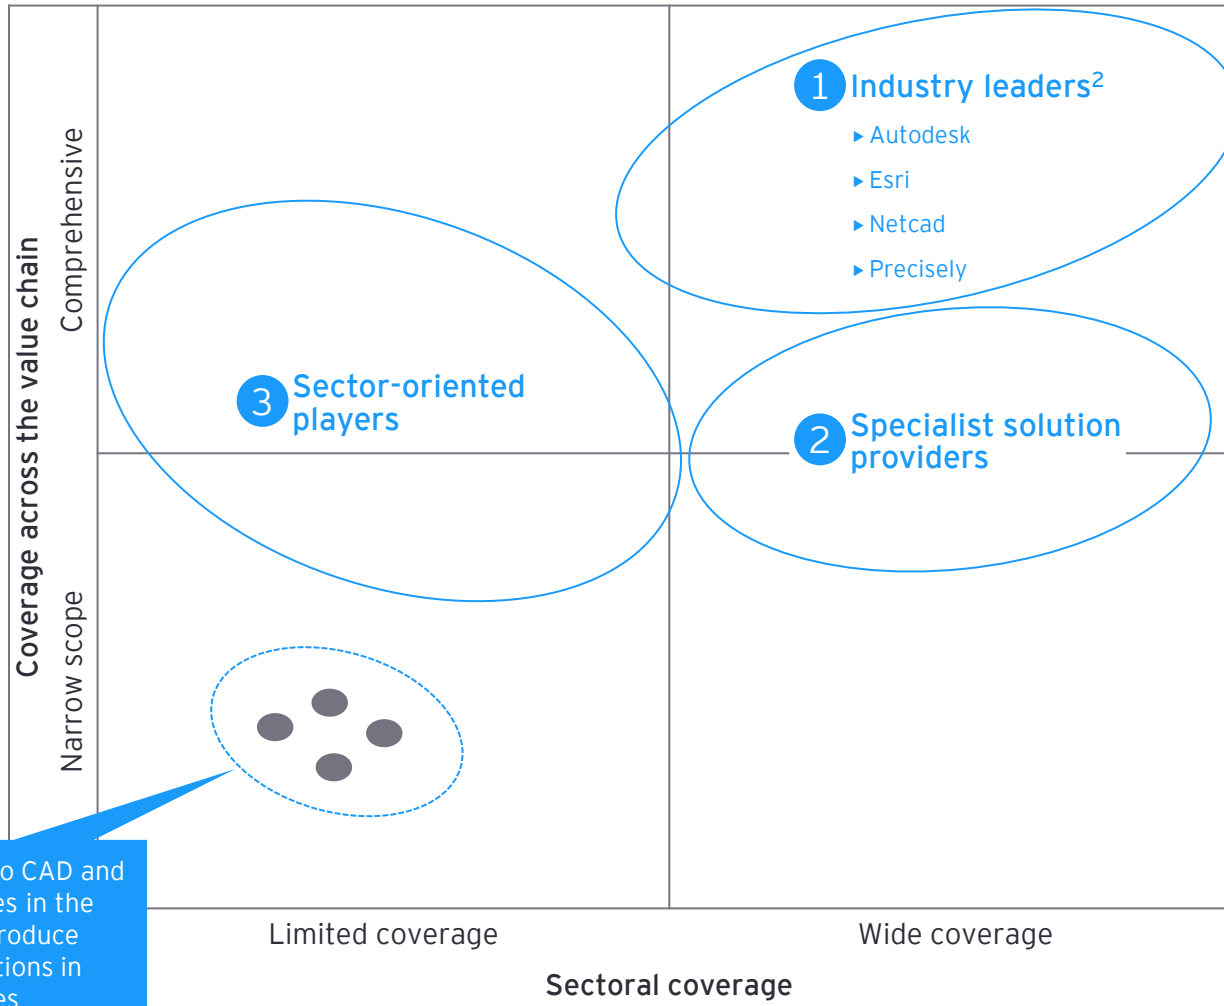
Coverage across the value chain

Comprehensive

Narrow scope

1 Industry leaders$^2$

▸ Autodesk

▸ Esri

▸ Netcad

▸ Precisely

3 Sector-oriented players

2 Specialist solution providers

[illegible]o CAD and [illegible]es in the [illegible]roduce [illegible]tions in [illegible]es

Limited coverage

Wide coverage

Sectoral coverage